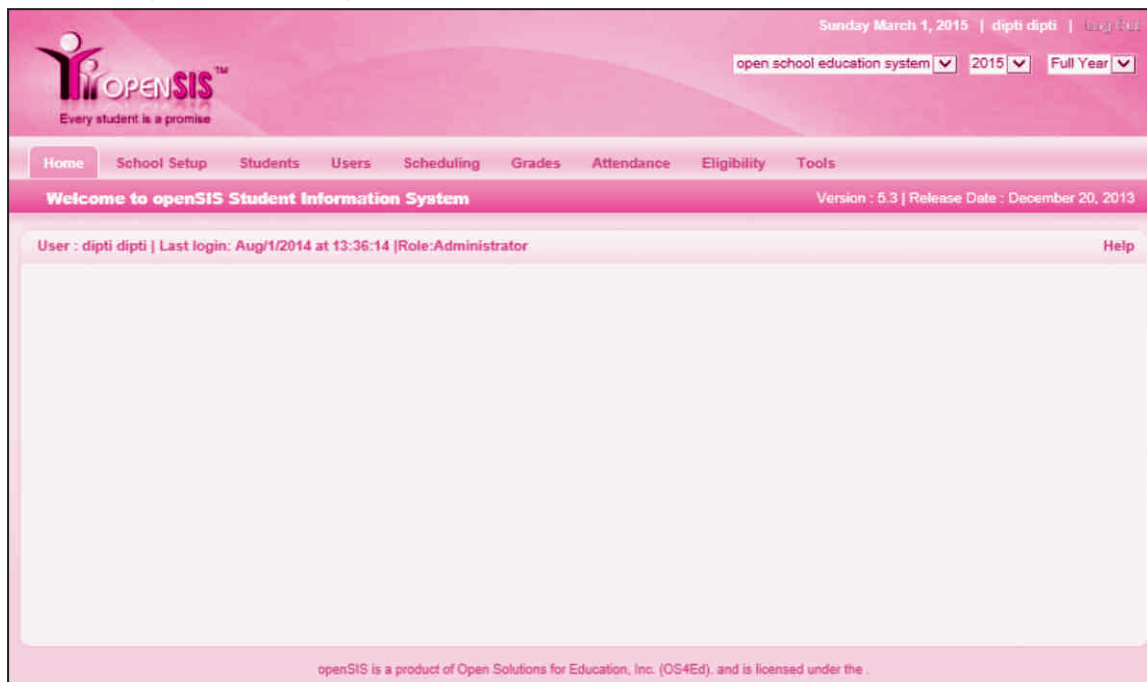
Sunday March 1, 2015 | dipti dipti | Log Out

openSIS™
Every student is a promise

open school education system 2015 Full Year

Home School Setup Students Users Scheduling Grades Attendance Eligibility Tools

Welcome to openSIS Student Information System

Version : 5.3 | Release Date : December 20, 2013

User : dipti dipti | Last login: Aug/1/2014 at 13:36:14 |Role:Administrator

Help

openSIS is a product of Open Solutions for Education, Inc. (OS4Ed). and is licensed under the .